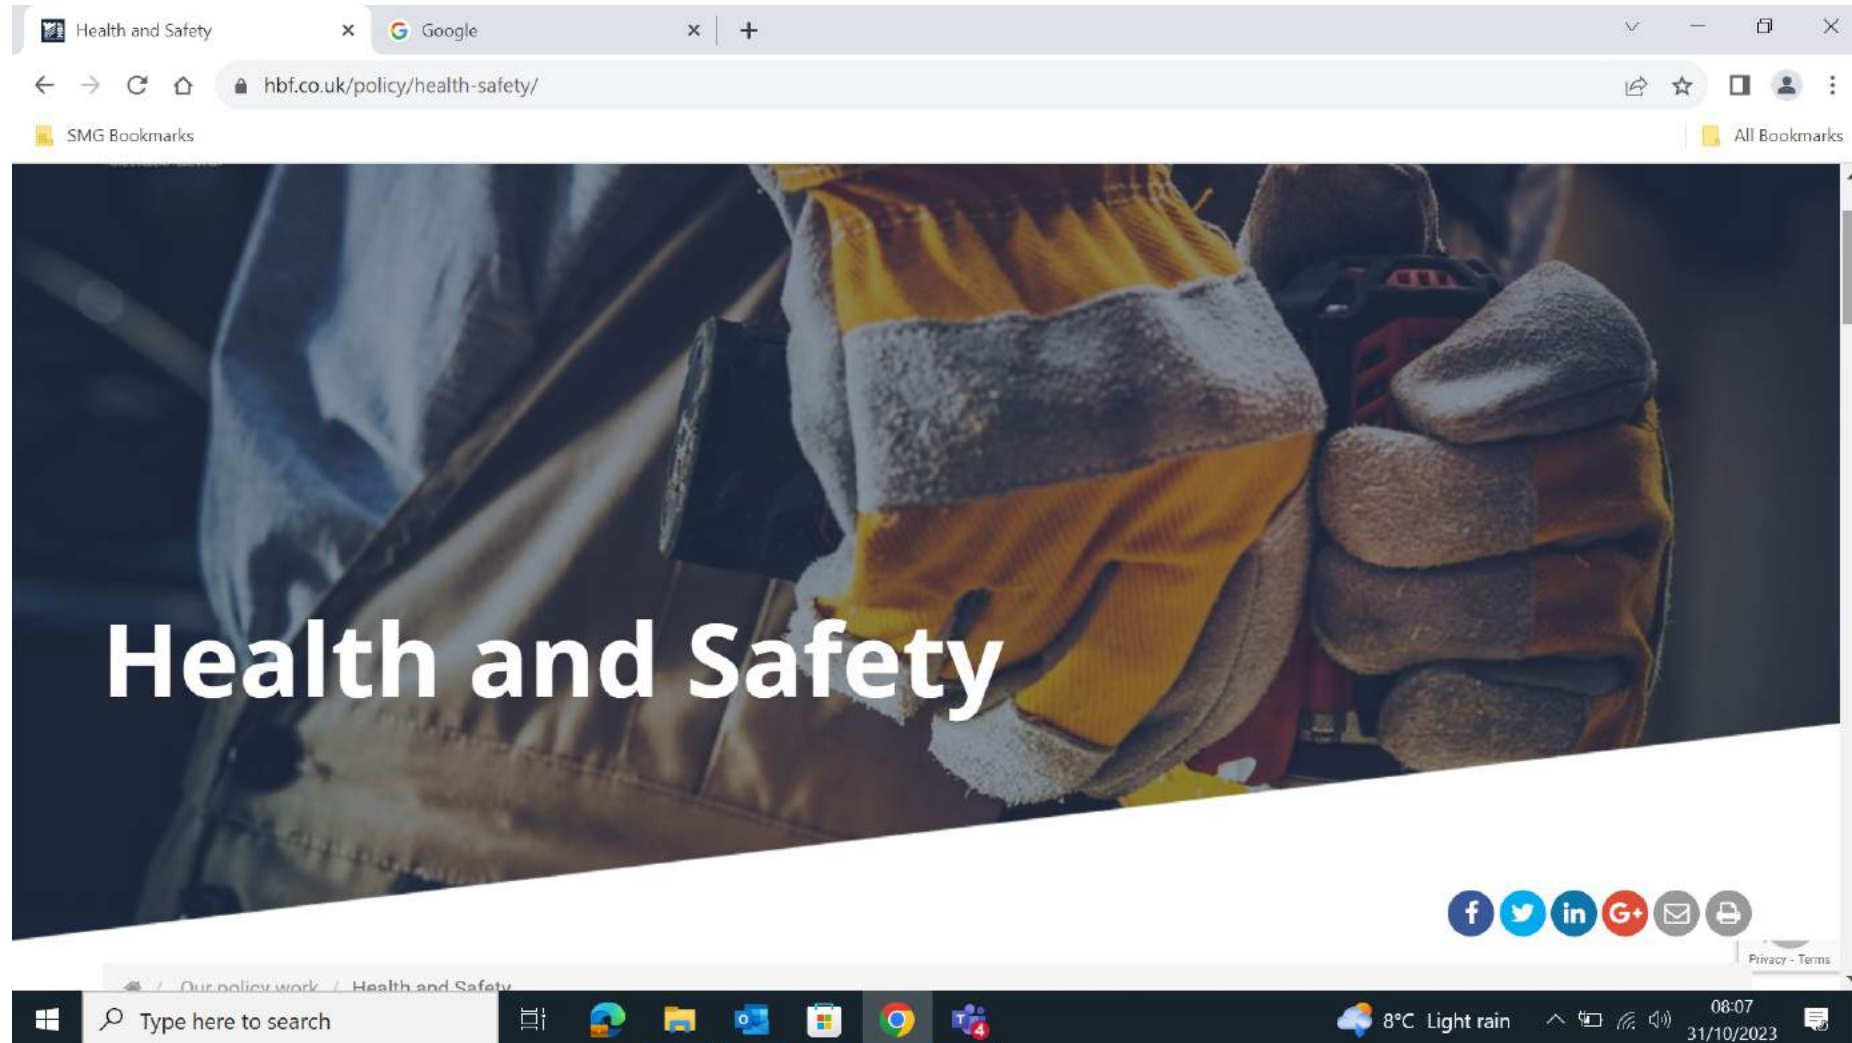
Health and Safety × Google × +

hbf.co.uk/policy/health-safety/

SMG Bookmarks All Bookmarks

Health and Safety

Privacy - Terms

/ Our policy work / Health and Safety

Type here to search

8°C Light rain 08:07 31/10/2023